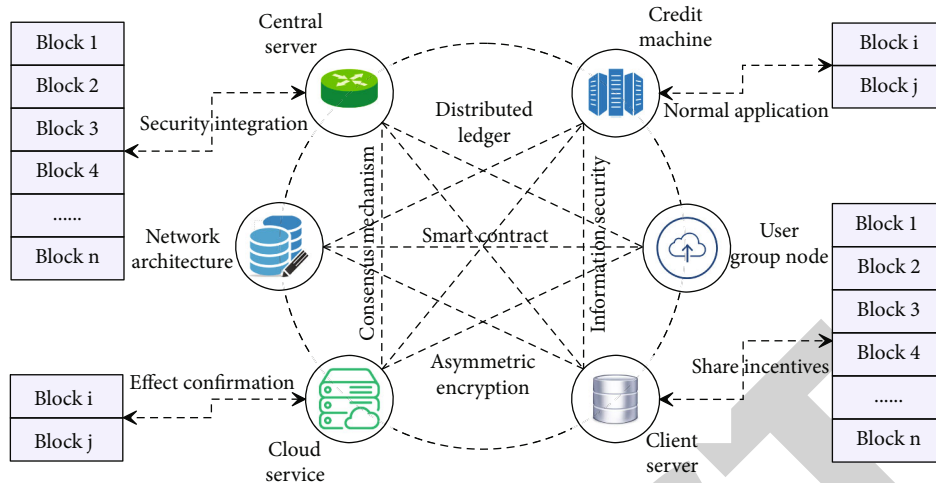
Block 1
Block 2
Block 3
Block 4
......
Block n

Central server

Credit machine

Block i
Block j

Security integration

Distributed ledger

Normal application

Network architecture

Consensus mechanism

Smart contract

Information security

User group node

Block 1
Block 2
Block 3
Block 4
......
Block n

Block i
Block j

Effect confirmation

Asymmetric encryption

Share incentives

Cloud service

Client server